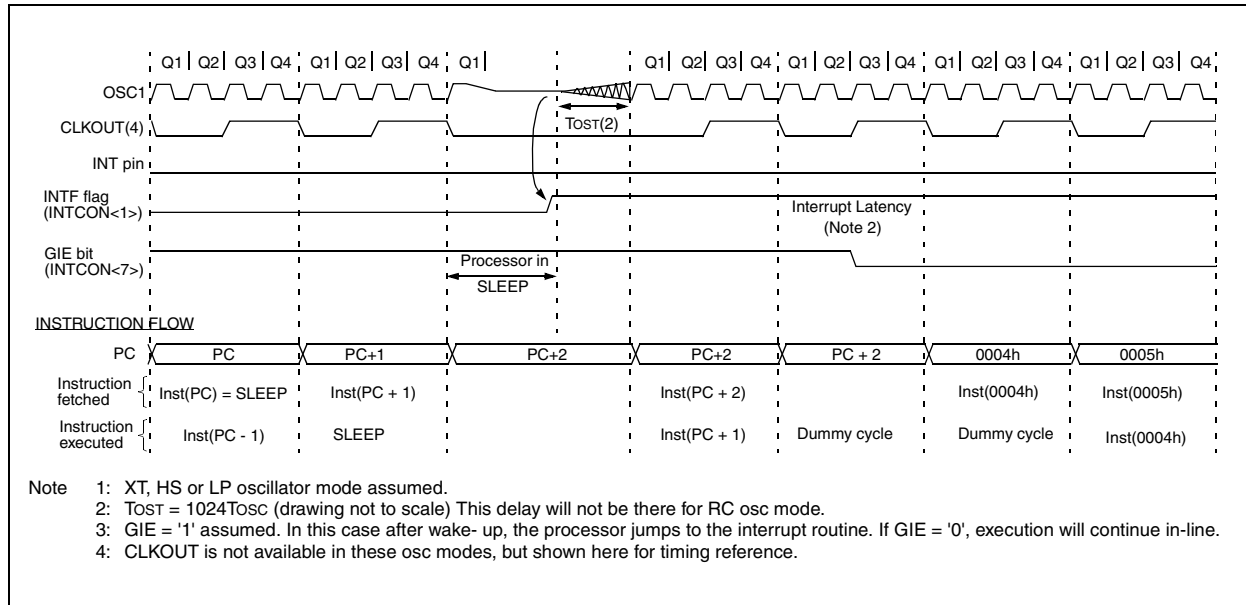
Q1 Q2 Q3 Q4 Q1 Q2 Q3 Q4 Q1 Q1 Q2 Q3 Q4 Q1 Q2 Q3 Q4 Q1 Q2 Q3 Q4 Q1 Q2 Q3 Q4

OSC1

CLKOUT(4)

TOST(2)

INT pin

INTF flag (INTCON<1>)

Interrupt Latency (Note 2)

GIE bit (INTCON<7>)

Processor in SLEEP

INSTRUCTION FLOW

| PC | PC | PC+1 | PC+2 | PC+2 | PC + 2 | 0004h | 0005h |
|---|---|---|---|---|---|---|---|
| Instruction fetched | Inst(PC) = SLEEP | Inst(PC + 1) | | Inst(PC + 2) | | Inst(0004h) | Inst(0005h) |
| Instruction executed | Inst(PC - 1) | SLEEP | | Inst(PC + 1) | Dummy cycle | Dummy cycle | Inst(0004h) |

Note 1: XT, HS or LP oscillator mode assumed.
2: TOST = 1024TOSC (drawing not to scale) This delay will not be there for RC osc mode.
3: GIE = '1' assumed. In this case after wake- up, the processor jumps to the interrupt routine. If GIE = '0', execution will continue in-line.
4: CLKOUT is not available in these osc modes, but shown here for timing reference.